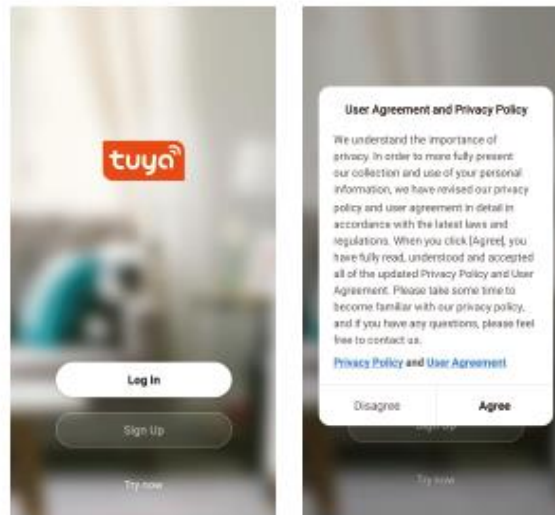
tuya

Log In

Sign Up

Try now

User Agreement and Privacy Policy

We understand the importance of privacy. In order to more fully present our collection and use of your personal information, we have revised our privacy policy and user agreement in detail in accordance with the latest laws and regulations. When you click [Agree], you have fully read, understood and accepted all of the updated Privacy Policy and User Agreement. Please take some time to become familiar with our privacy policy, and if you have any questions, please feel free to contact us.

Privacy Policy and User Agreement

Disagree

Agree

Sign Up

Try now